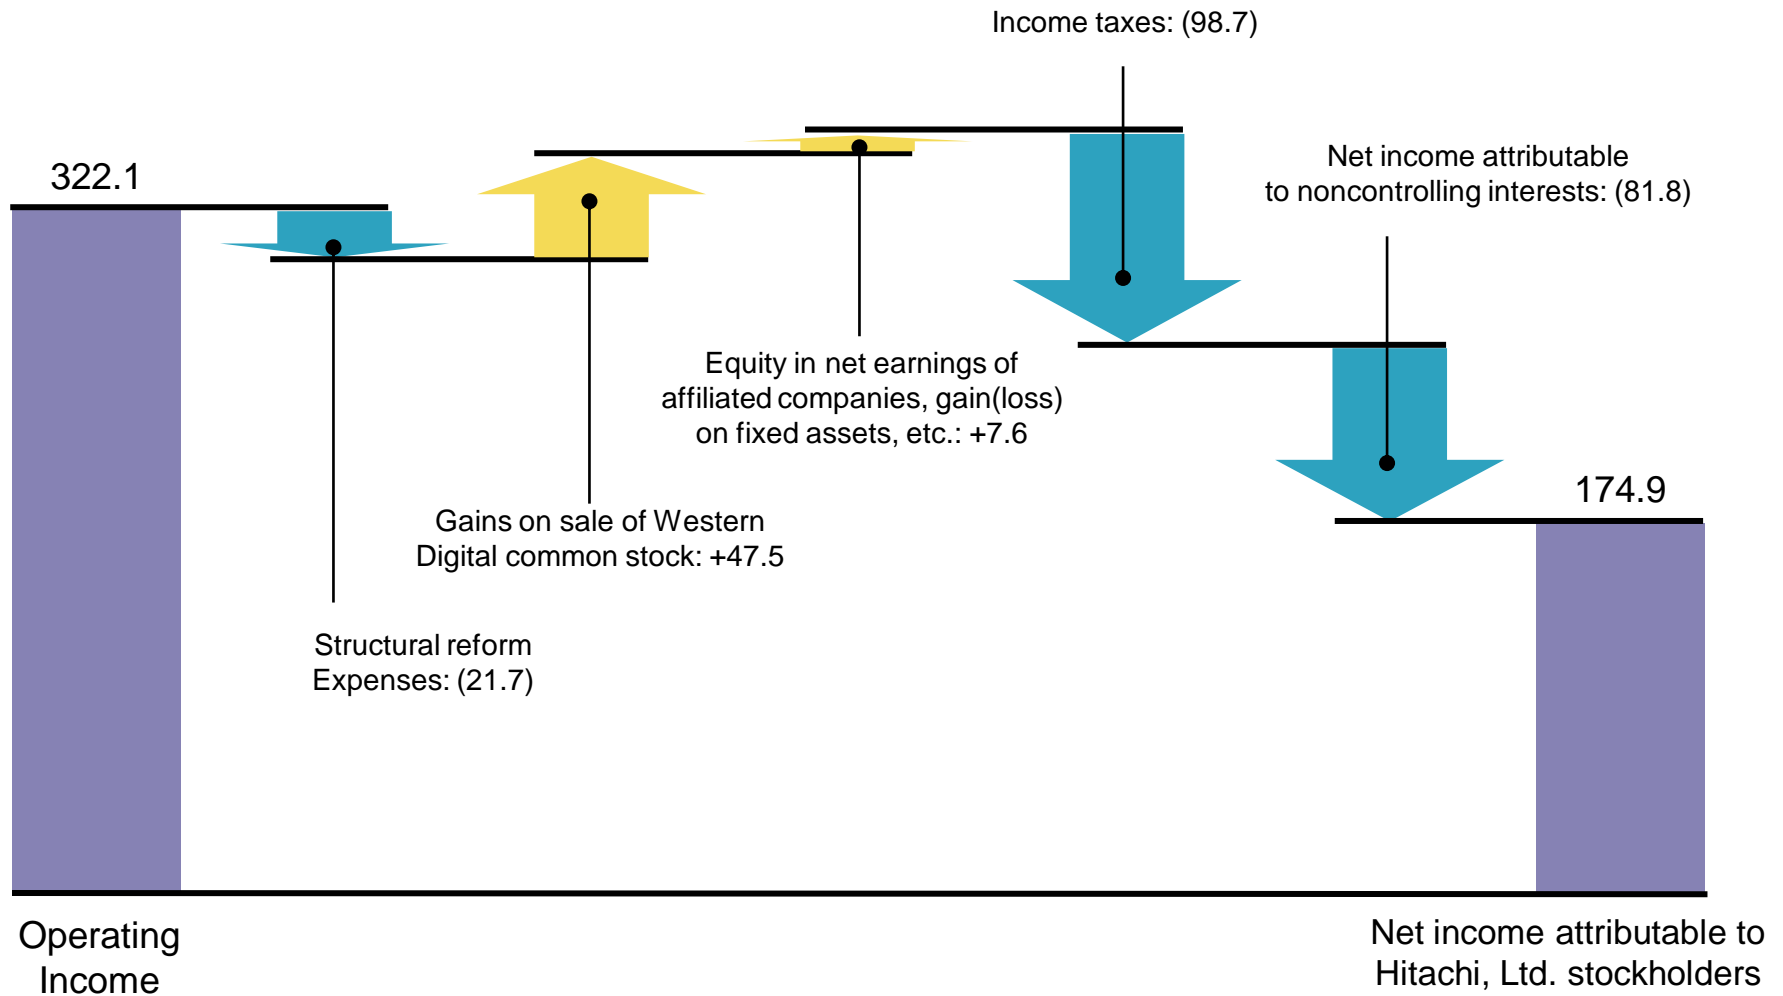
Income taxes: (98.7)

322.1

Net income attributable to noncontrolling interests: (81.8)

Equity in net earnings of affiliated companies, gain(loss) on fixed assets, etc.: +7.6

174.9

Gains on sale of Western Digital common stock: +47.5

Structural reform Expenses: (21.7)

Operating Income

Net income attributable to Hitachi, Ltd. stockholders